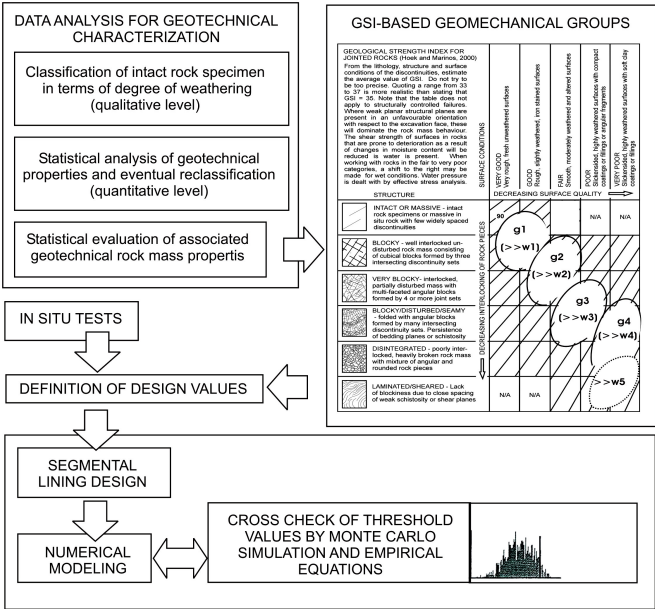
DATA ANALYSIS FOR GEOTECHNICAL CHARACTERIZATION

Classification of intact rock specimen in terms of degree of weathering (qualitative level)

Statistical analysis of geotechnical properties and eventual reclassification (quantitative level)

Statistical evaluation of associated geotechnical rock mass propertis

GSI-BASED GEOMECHANICAL GROUPS

GEOLOGICAL STRENGTH INDEX FOR JOINTED ROCKS (Hoek and Marinos, 2000)
From the lithology, structure and surface conditions of the discontinuities, estimate the average value of GSI. Do not try to be too precise. Quoting a range from 33 to 37 is more realistic than stating that GSI = 35. Note that the table does not apply to structurally controlled failures. Where weak planar structural planes are present in an unfavourable orientation with respect to the excavation face, these will dominate the rock mass behaviour. The shear strength of surfaces in rocks that are prone to deterioration as a result of changes in moisture content will be reduced is water is present. When working with rocks in the fair to very poor categories, a shift to the right may be made for wet conditions. Water pressure is dealt with by effective stress analysis.

SURFACE CONDITIONS

VERY GOOD Very rough, fresh unweathered surfaces

GOOD Rough, slightly weathered, iron stained surfaces

FAIR Smooth, moderately weathered and altered surfaces

POOR Slickensided, highly weathered surfaces with compact coatings or fillings or angular fragments

VERY POOR Slickensided, highly weathered surfaces with soft clay coatings or fillings

DECREASING SURFACE QUALITY

STRUCTURE

DECREASING INTERLOCKING OF ROCK PIECES

INTACT OR MASSIVE - intact rock specimens or massive in situ rock with few widely spaced discontinuities

BLOCKY - well interlocked undisturbed rock mass consisting of cubical blocks formed by three intersecting discontinuity sets

VERY BLOCKY - interlocked, partially disturbed mass with multi-faceted angular blocks formed by 4 or more joint sets

BLOCKY/DISTURBED/SEAMY - folded with angular blocks formed by many intersecting discontinuity sets. Persistence of bedding planes or schistosity

DISINTEGRATED - poorly interlocked, heavily broken rock mass with mixture of angular and rounded rock pieces

LAMINATED/SHEARED - Lack of blockiness due to close spacing of weak schistosity or shear planes

90

g1 (>>w1)

g2 (>>w2)

g3 (>>w3)

g4 (>>w4)

>>w5

N/A

N/A

N/A

N/A

IN SITU TESTS

DEFINITION OF DESIGN VALUES

SEGMENTAL LINING DESIGN

NUMERICAL MODELING

CROSS CHECK OF THRESHOLD VALUES BY MONTE CARLO SIMULATION AND EMPIRICAL EQUATIONS